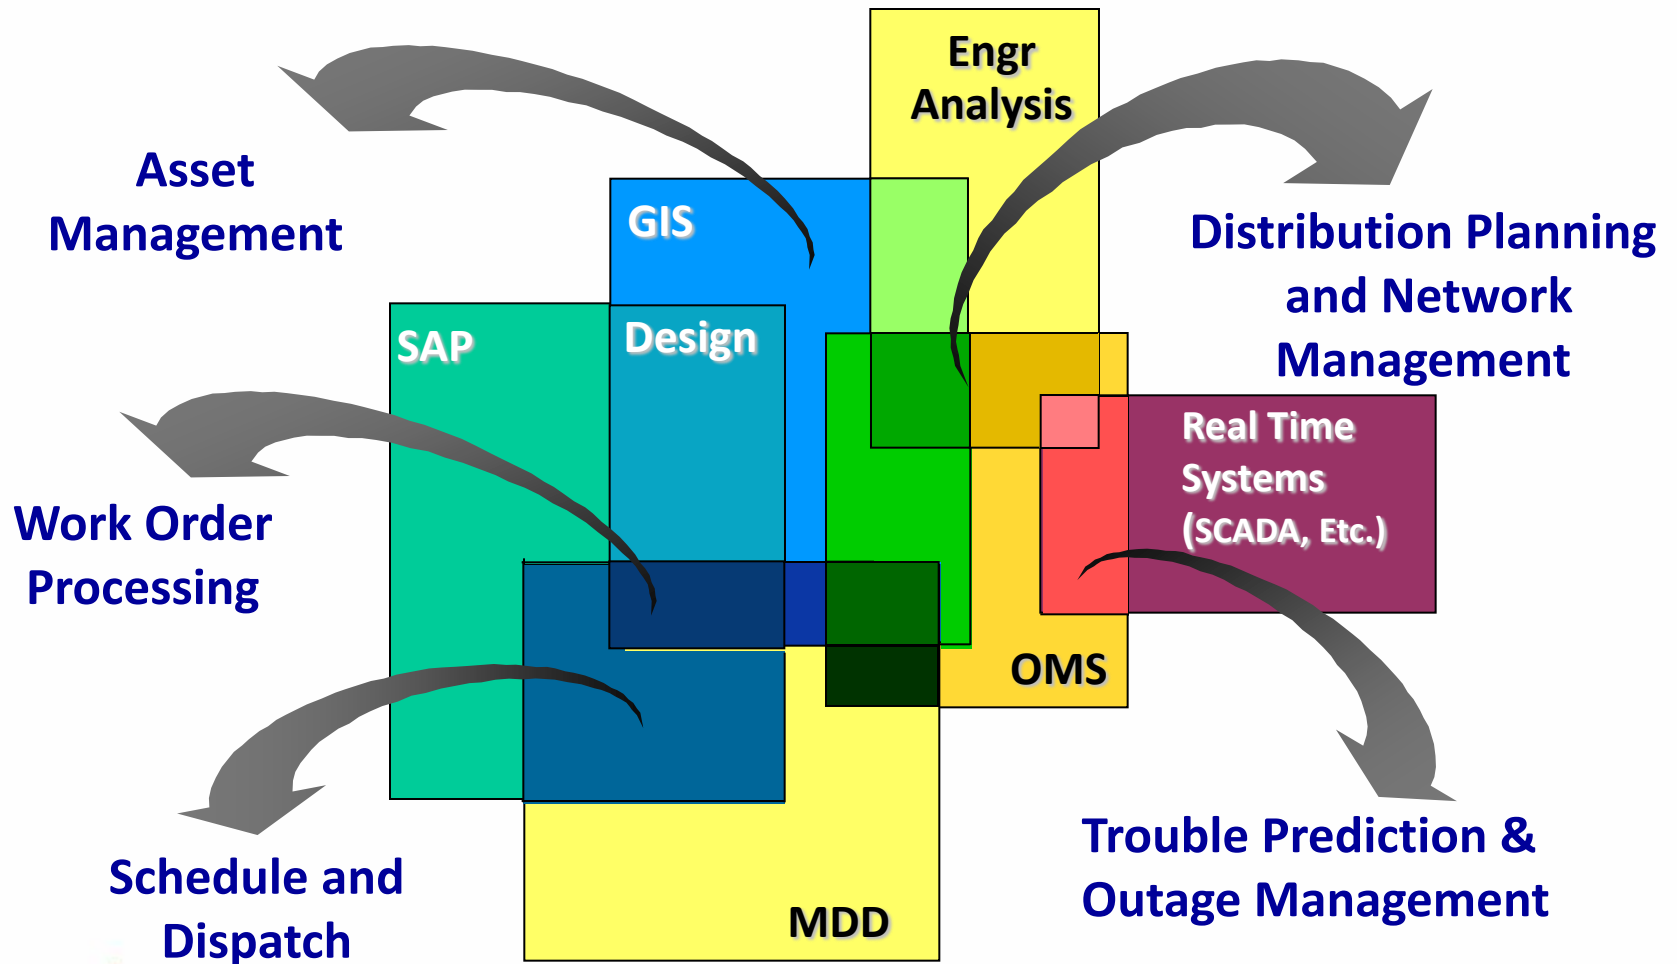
Engr Analysis

Asset Management

GIS

Distribution Planning and Network Management

SAP

Design

Real Time Systems (SCADA, Etc.)

Work Order Processing

OMS

Schedule and Dispatch

MDD

Trouble Prediction & Outage Management